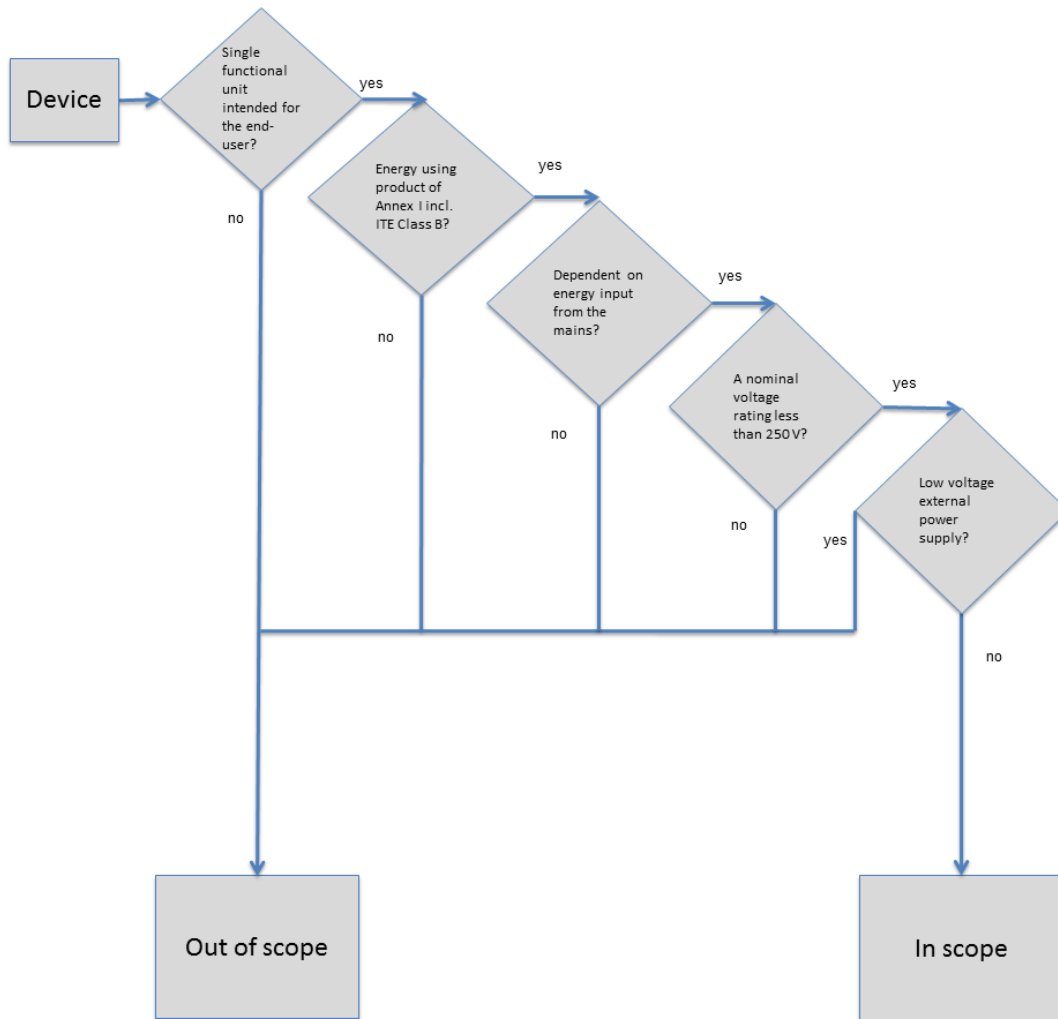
Device

Single functional unit intended for the end-user?

yes

no

Energy using product of Annex I incl. ITE Class B?

yes

no

Dependent on energy input from the mains?

yes

no

A nominal voltage rating less than 250 V?

yes

no

Low voltage external power supply?

yes

no

Out of scope

In scope